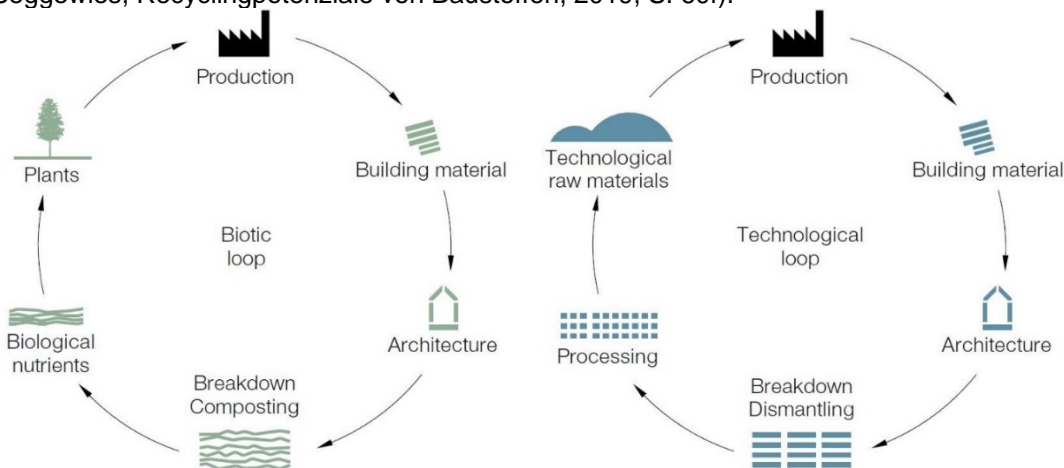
Production

Building material

Architecture

Breakdown
Composting

Biological nutrients

Plants

Biotic loop

Production

Building material

Architecture

Breakdown
Dismantling

Processing

Technological raw materials

Technological loop